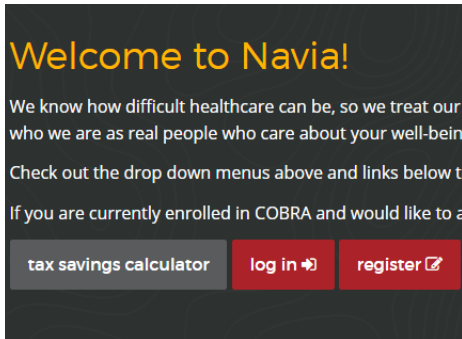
Welcome to Navia!

We know how difficult healthcare can be, so we treat our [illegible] who we are as real people who care about your well-bein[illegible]

Check out the drop down menus above and links below t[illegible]

If you are currently enrolled in COBRA and would like to a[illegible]

tax savings calculator

log in

register